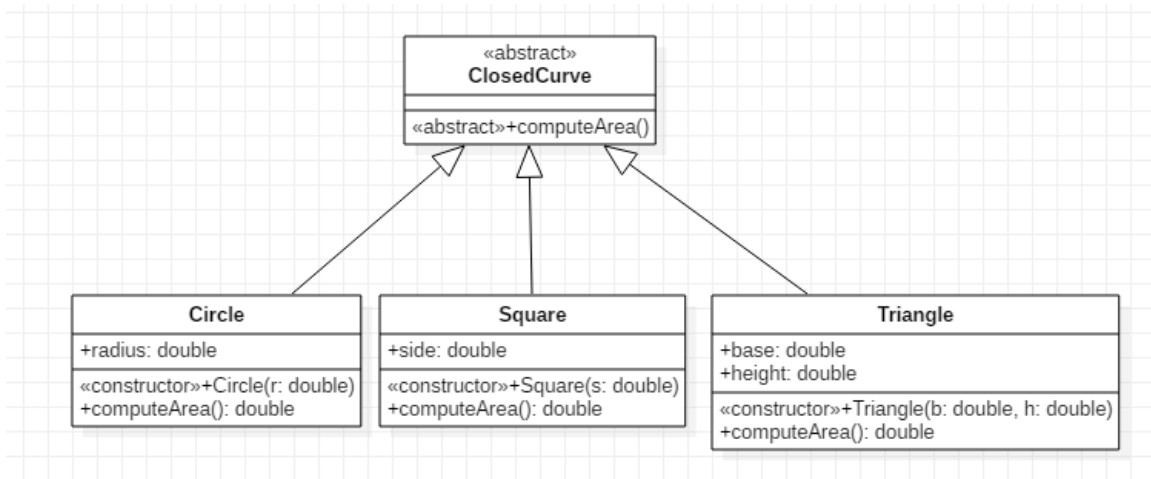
«abstract»
**ClosedCurve**

«abstract»+computeArea()

**Circle**
+radius: double
«constructor»+Circle(r: double)
+computeArea(): double

**Square**
+side: double
«constructor»+Square(s: double)
+computeArea(): double

**Triangle**
+base: double
+height: double
«constructor»+Triangle(b: double, h: double)
+computeArea(): double